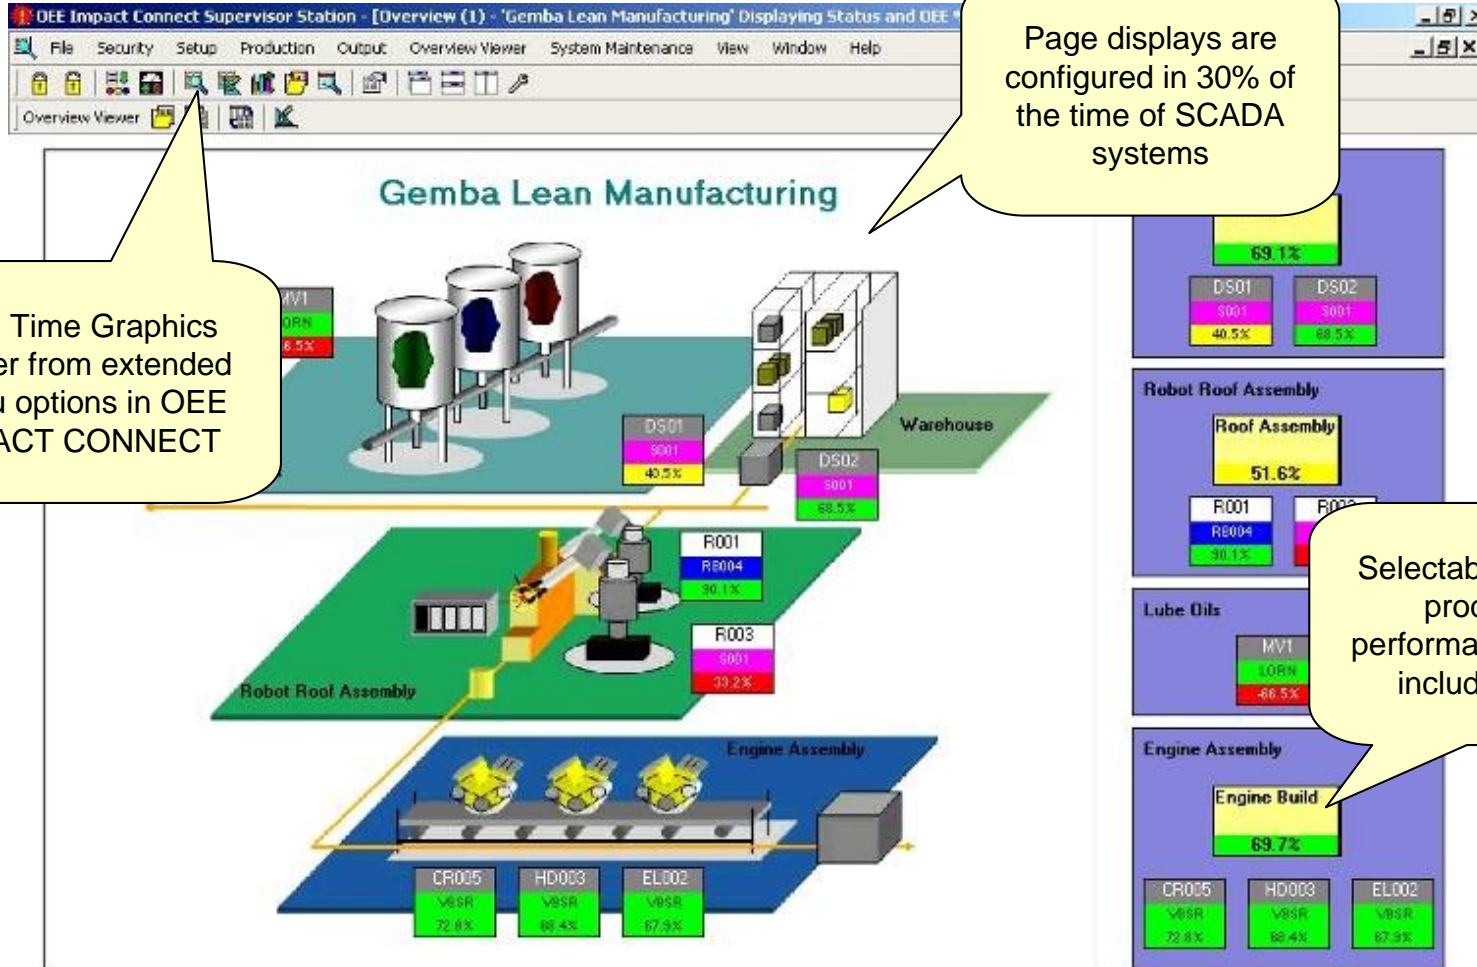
OEE Impact Connect Supervisor Station - [Overview (1) - 'Gemba Lean Manufacturing' Displaying Status and OEE

File Security Setup Production Output Overview Viewer System Maintenance View Window Help

Overview Viewer

Page displays are configured in 30% of the time of SCADA systems

Gemba Lean Manufacturing

Time Graphics
er from extended
u options in OEE
ACT CONNECT

MV1
ORN
6.5%

DS01
S001
40.5%

DS02
S001
68.5%

Warehouse

R001
RE004
90.1%

R003
S001
33.2%

Robot Roof Assembly

Engine Assembly

CR005
V8SR
72.8%

HD003
V8SR
68.4%

EL002
V8SR
67.9%

69.1%

DS01
S001
40.5%

DS02
S001
68.5%

Robot Roof Assembly

Roof Assembly

51.6%

R001
RE004
90.1%

R00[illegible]

Selectab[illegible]
proc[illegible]
performa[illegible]
includ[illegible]

Lube Oils

MV1
LORN
-66.5%

Engine Assembly

Engine Build

69.7%

CR005
V8SR
72.8%

HD003
V8SR
68.4%

EL002
V8SR
67.9%